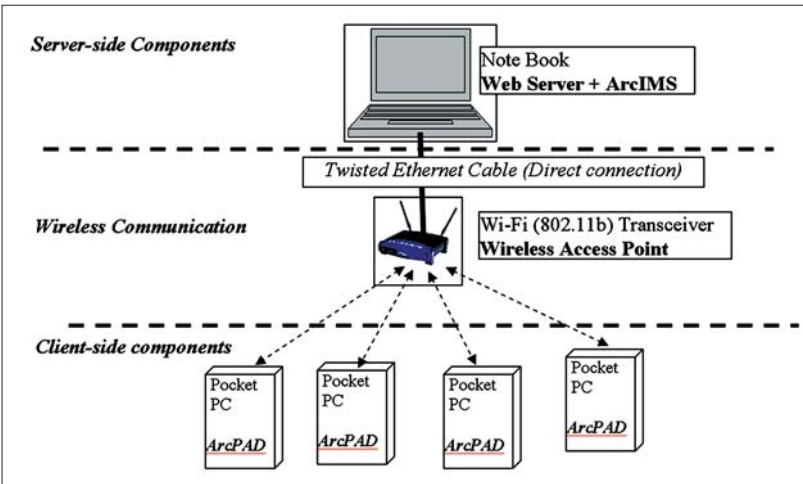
Server-side Components

Note Book
Web Server + ArcIMS

Twisted Ethernet Cable (Direct connection)

Wireless Communication

Wi-Fi (802.11b) Transceiver
Wireless Access Point

Client-side components

Pocket PC
ArcPAD

Pocket PC
ArcPAD

Pocket PC
ArcPAD

Pocket PC
ArcPAD